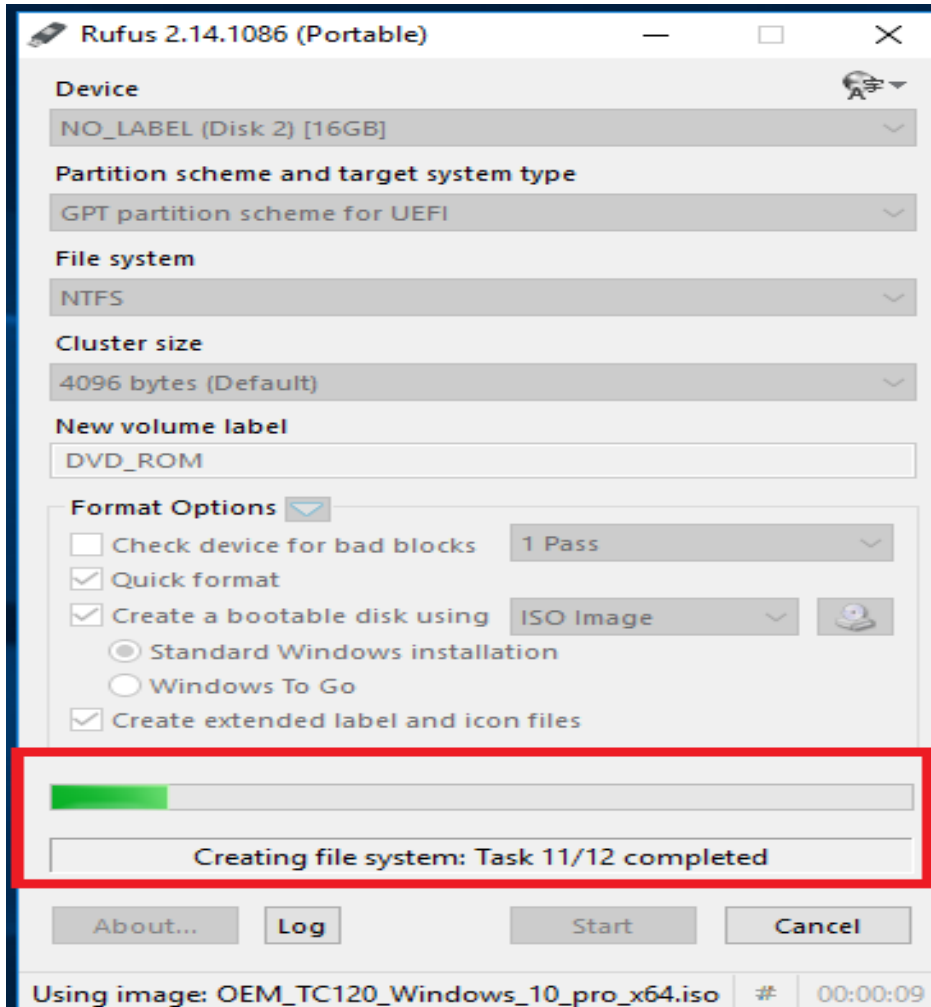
Rufus 2.14.1086 (Portable)

Device
NO_LABEL (Disk 2) [16GB]

Partition scheme and target system type
GPT partition scheme for UEFI

File system
NTFS

Cluster size
4096 bytes (Default)

New volume label
DVD_ROM

Format Options
Check device for bad blocks
1 Pass
Quick format
Create a bootable disk using
ISO Image
Standard Windows installation
Windows To Go
Create extended label and icon files

Creating file system: Task 11/12 completed

About...
Log
Start
Cancel

Using image: OEM_TC120_Windows_10_pro_x64.iso
#
00:00:09